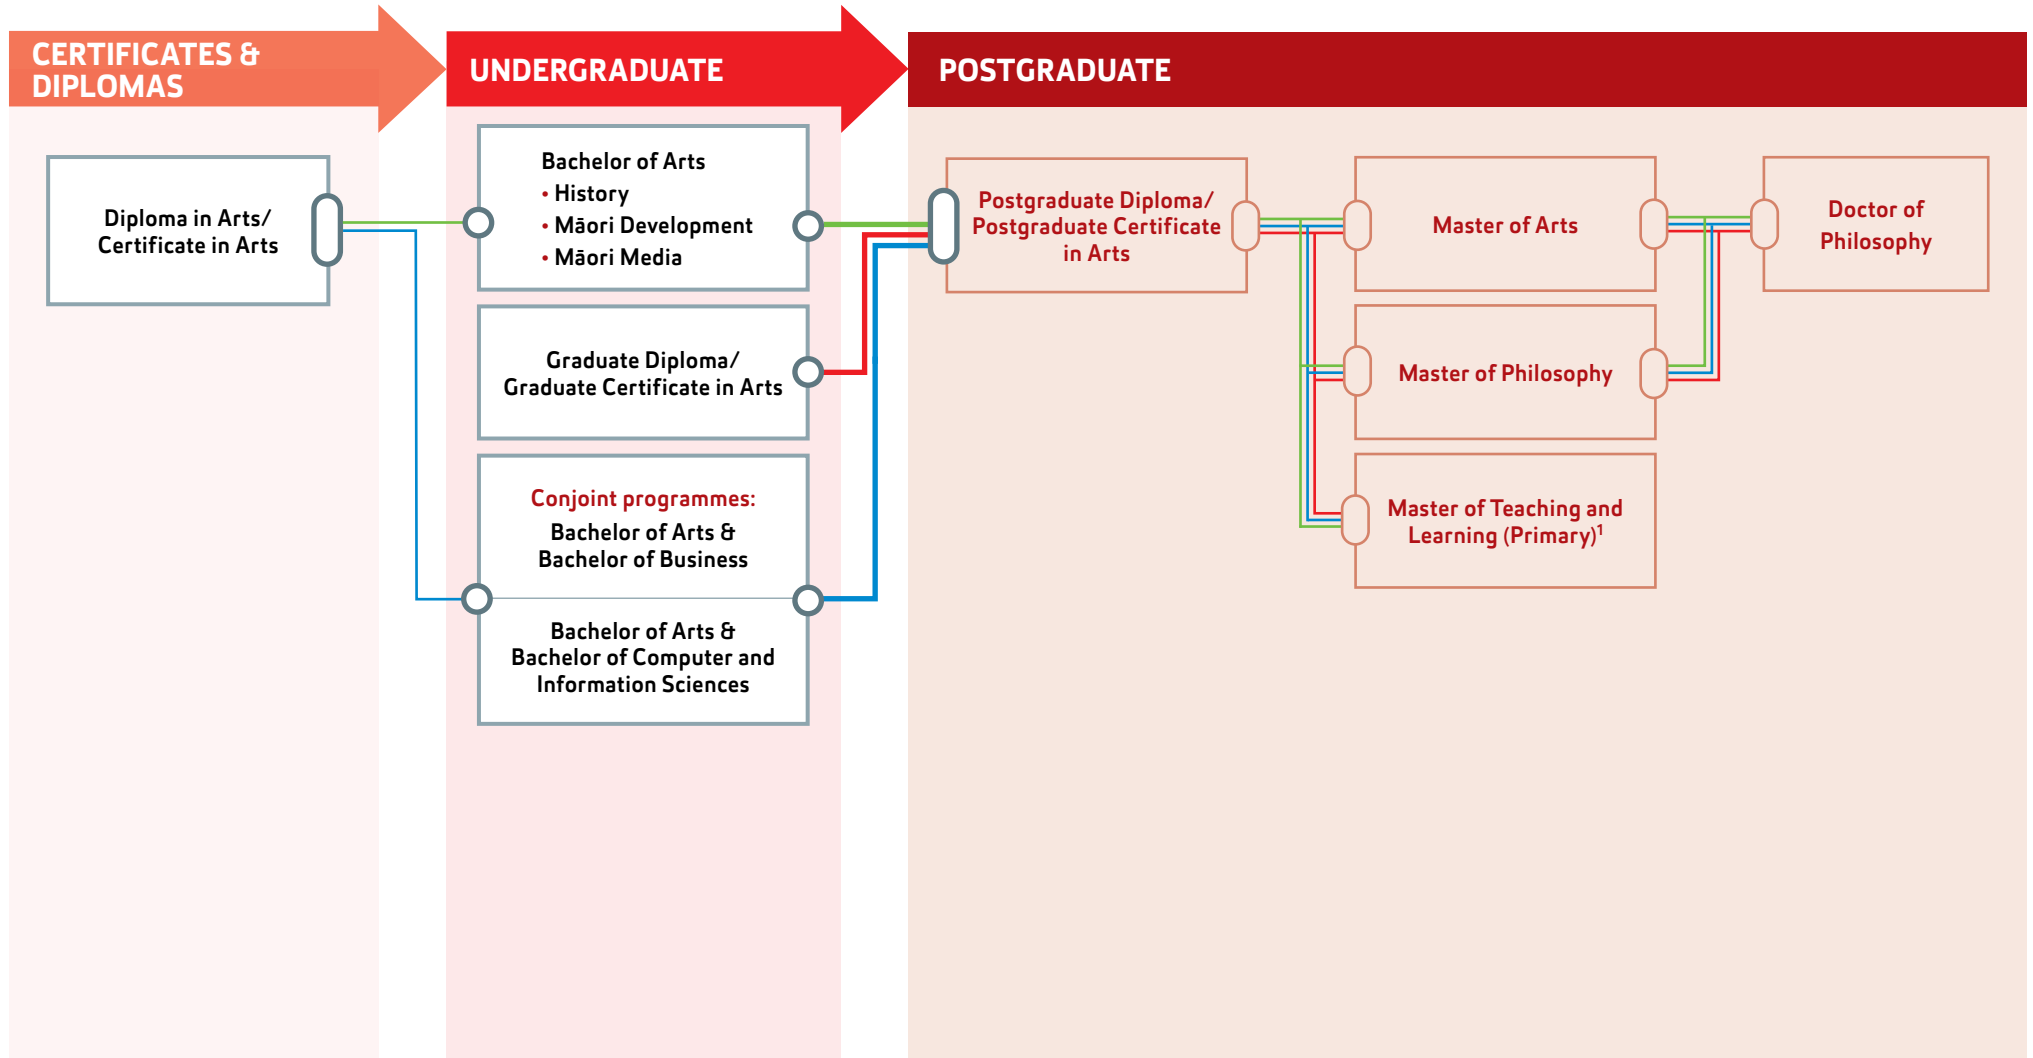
CERTIFICATES & DIPLOMAS

UNDERGRADUATE

POSTGRADUATE

Diploma in Arts/ Certificate in Arts

Bachelor of Arts
• History
• Māori Development
• Māori Media

Graduate Diploma/ Graduate Certificate in Arts

Conjoint programmes:
Bachelor of Arts & Bachelor of Business

Bachelor of Arts & Bachelor of Computer and Information Sciences

Postgraduate Diploma/ Postgraduate Certificate in Arts

Master of Arts

Master of Philosophy

Master of Teaching and Learning (Primary)$^1$

Doctor of Philosophy